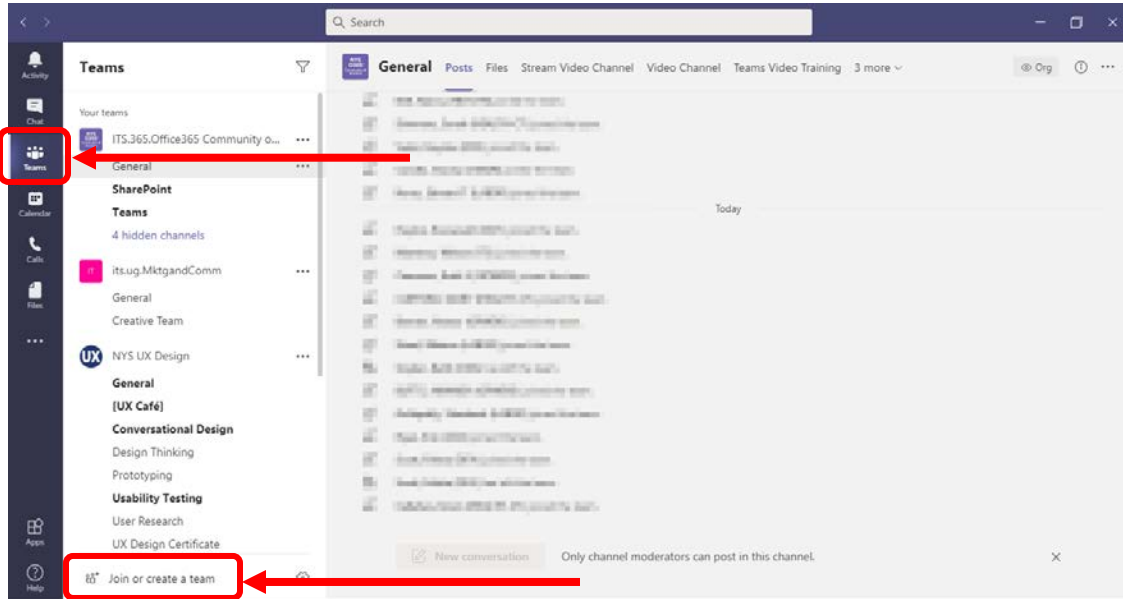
Search

Activity
Chat
Teams
Calendar
Calls
Files
...
Apps
Help

Teams

Your teams

ITS.365.Office365 Community o...
General
SharePoint
Teams
4 hidden channels

IT its.ug.MktgandComm
General
Creative Team

UX NYS UX Design
General
[UX Café]
Conversational Design
Design Thinking
Prototyping
Usability Testing
User Research
UX Design Certificate

Join or create a team

General Posts Files Stream Video Channel Video Channel Teams Video Training 3 more

Org

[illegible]

Today

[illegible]

New conversation

Only channel moderators can post in this channel.